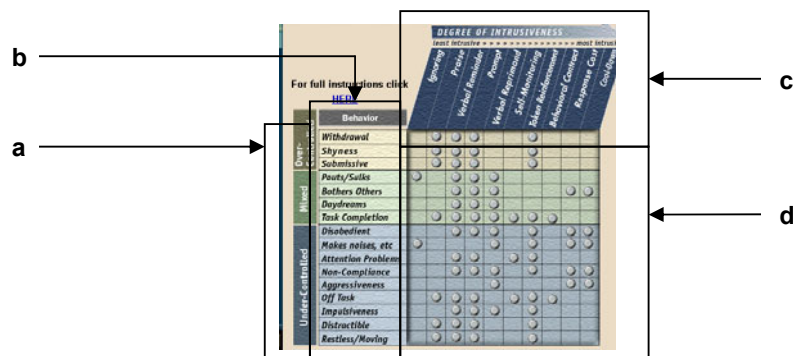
b

a

c

d

DEGREE OF INTRUSIVENESS

least intrusive > > > > > > > > > > > > > > > most intrusive

For full instructions click HERE

Behavior

Ignoring

Praise

Verbal Reminder

Prompt

Verbal Reprimand

Self-Monitoring

Token Reinforcement

Behavioral Contract

Response Cost

Cool-Down

Over-Controlled

Withdrawal

Shyness

Submissive

Mixed

Pouts/Sulks

Bothers Others

Daydreams

Task Completion

Under-Controlled

Disobedient

Makes noises, etc

Attention Problems

Non-Compliance

Aggressiveness

Off Task

Impulsiveness

Distractible

Restless/Moving